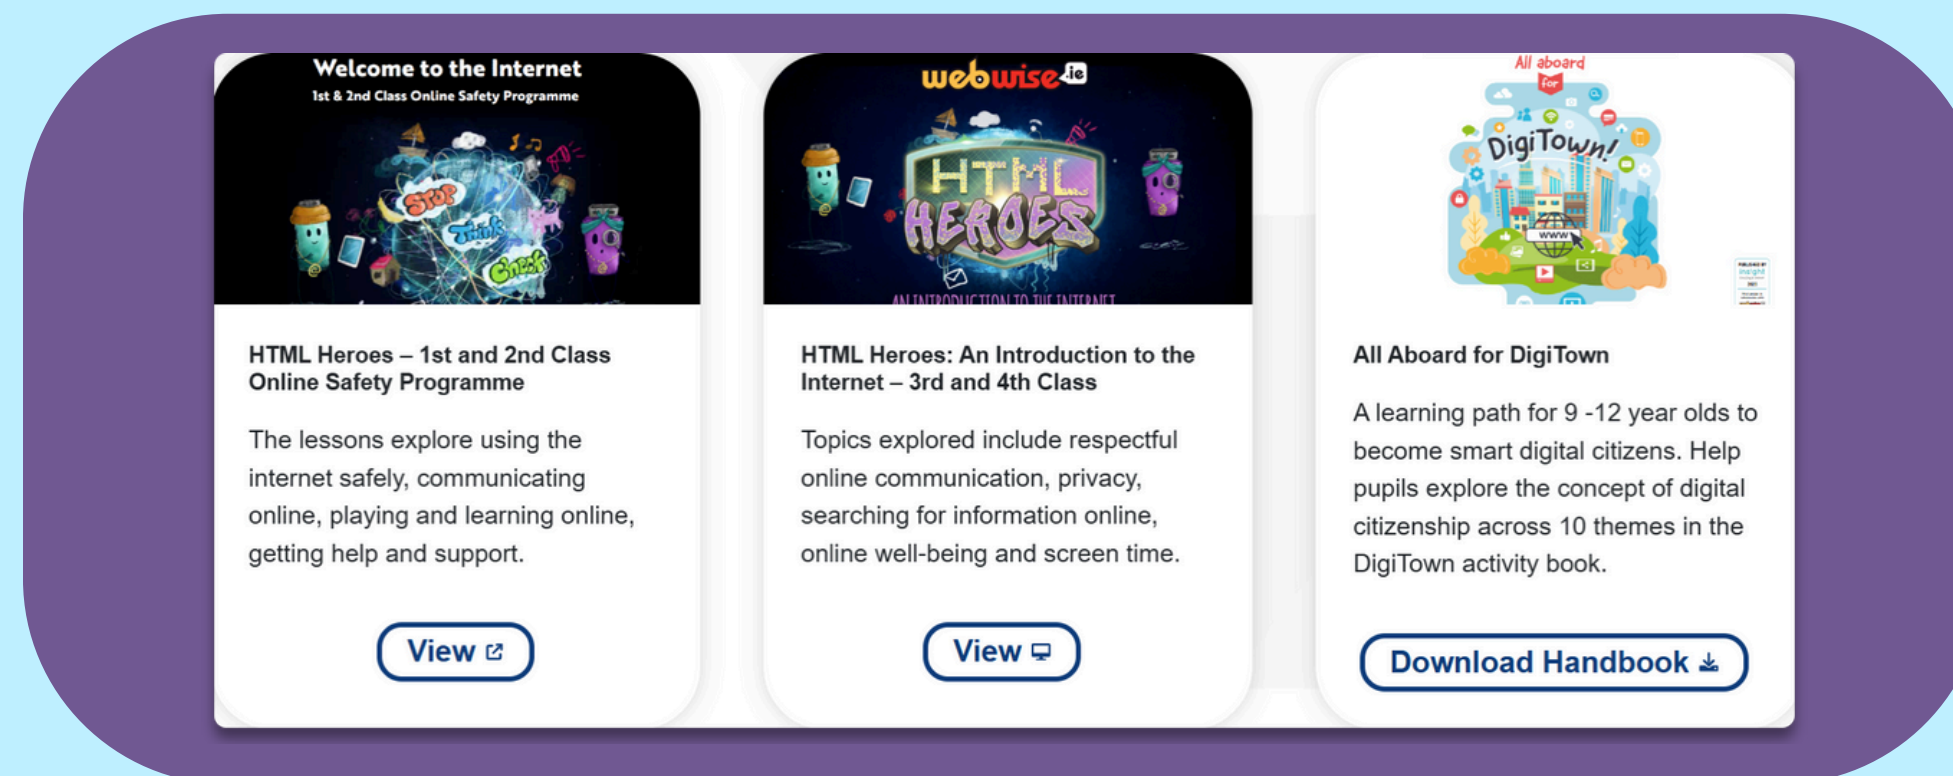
Welcome to the Internet
1st & 2nd Class Online Safety Programme

STOP
Think
Check

HTML Heroes – 1st and 2nd Class Online Safety Programme

The lessons explore using the internet safely, communicating online, playing and learning online, getting help and support.

View

webwise.ie

HTML HEROES

AN INTRODUCTION TO THE INTERNET

HTML Heroes: An Introduction to the Internet – 3rd and 4th Class

Topics explored include respectful online communication, privacy, searching for information online, online well-being and screen time.

View

All aboard for DigiTown!

www

All Aboard for DigiTown

A learning path for 9 -12 year olds to become smart digital citizens. Help pupils explore the concept of digital citizenship across 10 themes in the DigiTown activity book.

Download Handbook